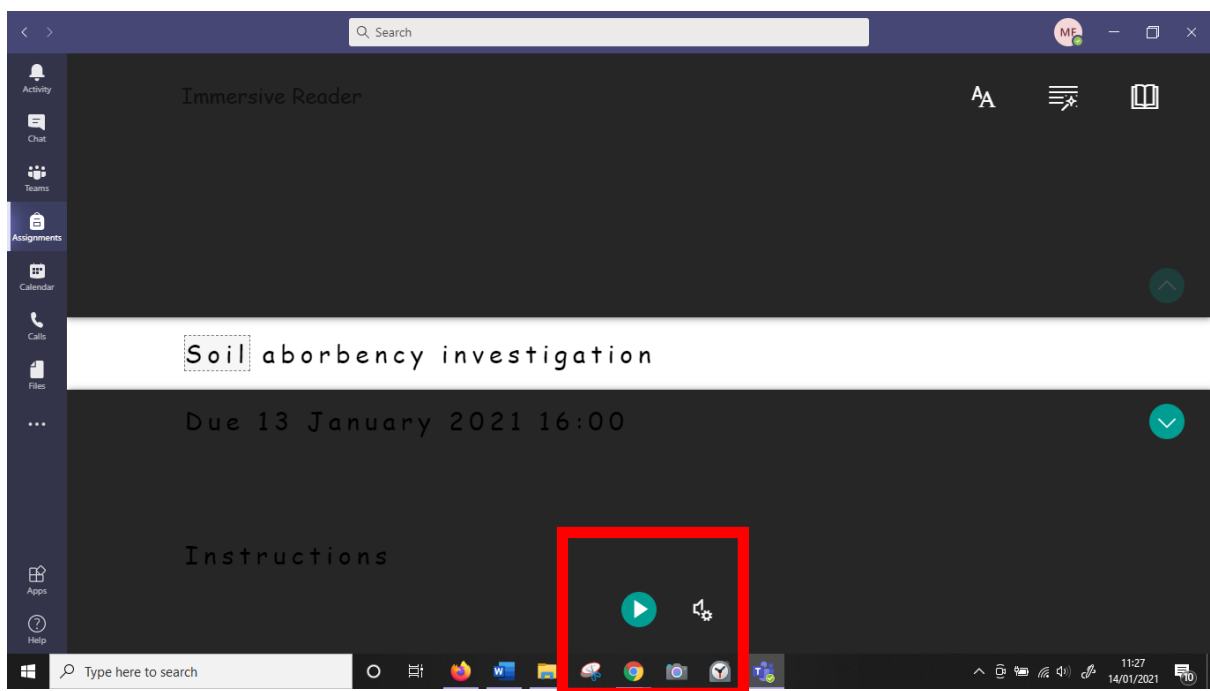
Search

ME

Activity

Chat

Teams

Assignments

Calendar

Calls

Files

...

Apps

Help

Immersive Reader

Soil aborbency investigation

Due 13 January 2021 16:00

Instructions

Type here to search

11:27
14/01/2021

10